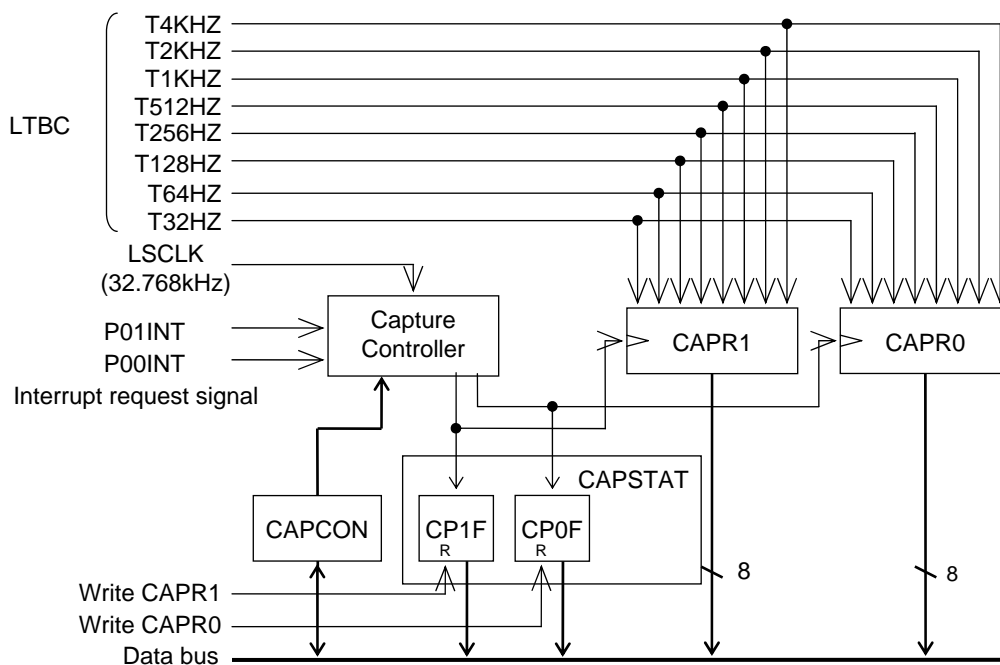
LTBC
T4KHZ
T2KHZ
T1KHZ
T512HZ
T256HZ
T128HZ
T64HZ
T32HZ
LSCLK
(32.768kHz)
P01INT
P00INT
Interrupt request signal
Capture Controller
CAPR1
CAPR0
CAPSTAT
CAPCON
CP1F
R
CP0F
R
8
8
Write CAPR1
Write CAPR0
Data bus